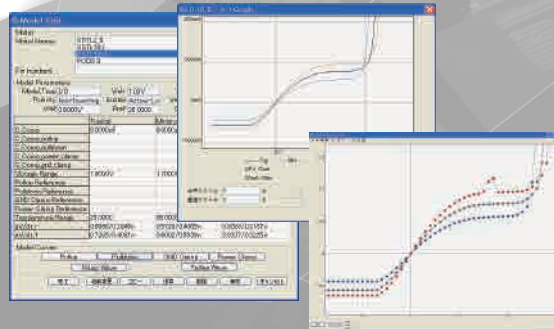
Model Edit

Maker

Model Name

S5TL2.S

S5TL3U

PCD5.S

Fit Standard

Model Parameters

Model Type

Polarity

Non-Inverting

Enable

Active Lo

VCC

3.000V

Typical

Min

5.0000e0

1.9000V

1.9000V

25.000

Model Curves

Pullup

Pulldown

GND Clamp

Power Clamp

Rise Wave

Fall Wave

Typ

Min

Max

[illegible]